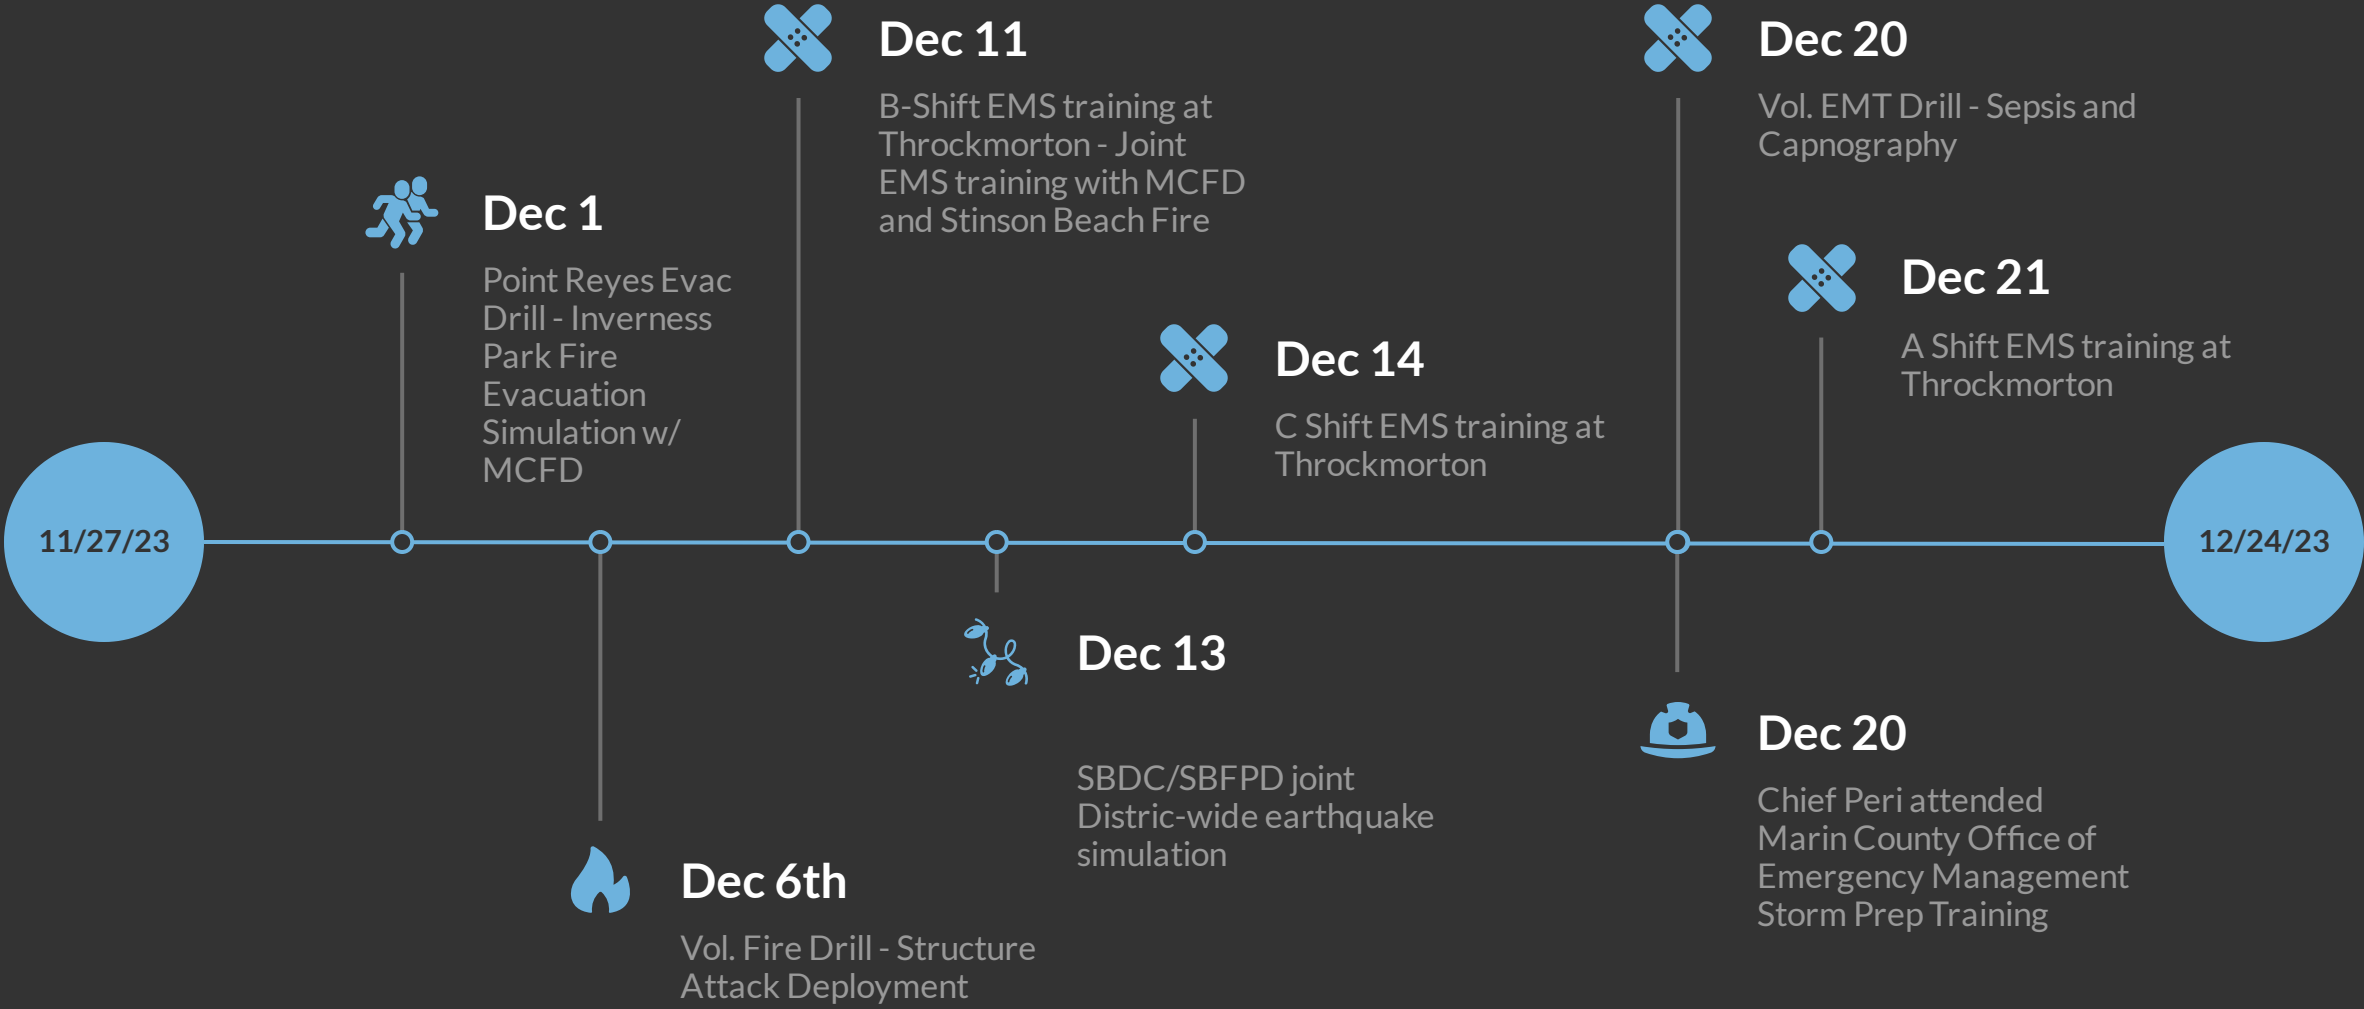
11/27/23

Dec 1

Point Reyes Evac Drill - Inverness Park Fire Evacuation Simulation w/ MCFD

Dec 6th

Vol. Fire Drill - Structure Attack Deployment

Dec 11

B-Shift EMS training at Throckmorton - Joint EMS training with MCFD and Stinson Beach Fire

Dec 13

SBDC/SBFPD joint Distric-wide earthquake simulation

Dec 14

C Shift EMS training at Throckmorton

Dec 20

Vol. EMT Drill - Sepsis and Capnography

Dec 20

Chief Peri attended Marin County Office of Emergency Management Storm Prep Training

Dec 21

A Shift EMS training at Throckmorton

12/24/23